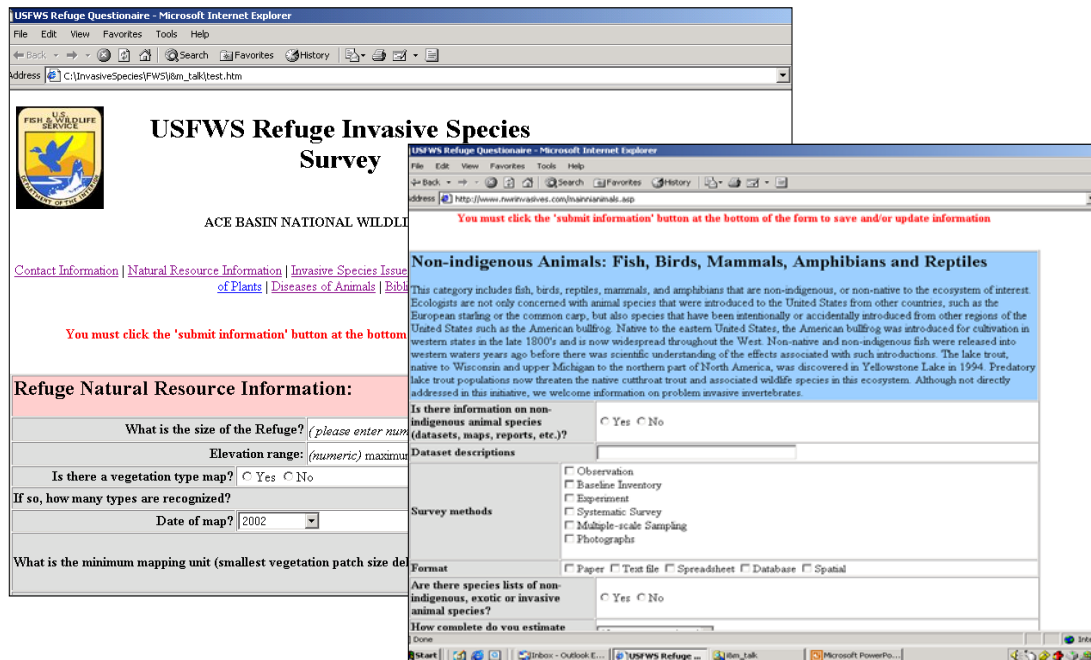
USFWS Refuge Questionaire - Microsoft Internet Explorer

File Edit View Favorites Tools Help

Back Search Favorites History

Address C:\InvasiveSpecies\FWS\i&m_talk\test.htm

U.S. FISH & WILDLIFE SERVICE DEPARTMENT OF THE INTERIOR

USFWS Refuge Invasive Species Survey

ACE BASIN NATIONAL WILDLI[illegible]

Contact Information | Natural Resource Information | Invasive Species Issue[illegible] of Plants | Diseases of Animals | Bibl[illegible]

You must click the 'submit information' button at the bottom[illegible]

Refuge Natural Resource Information:

| What is the size of the Refuge? | (please enter num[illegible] |
|---|---|
| Elevation range: | (numeric) maximum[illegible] |
| Is there a vegetation type map? | ○ Yes ○ No |

If so, how many types are recognized?

| Date of map? | 2002 |
|---|---|

What is the minimum mapping unit (smallest vegetation patch size de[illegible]

USFWS Refuge Questionaire - Microsoft Internet Explorer

File Edit View Favorites Tools Help

Back Search Favorites History

Address http://www.nwrinvasives.com/maininanimals.asp

You must click the 'submit information' button at the bottom of the form to save and/or update information

Non-indigenous Animals: Fish, Birds, Mammals, Amphibians and Reptiles

This category includes fish, birds, reptiles, mammals, and amphibians that are non-indigenous, or non-native to the ecosystem of interest. Ecologists are not only concerned with animal species that were introduced to the United States from other countries, such as the European starling or the common carp, but also species that have been intentionally or accidentally introduced from other regions of the United States such as the American bullfrog. Native to the eastern United States, the American bullfrog was introduced for cultivation in western states in the late 1800's and is now widespread throughout the West. Non-native and non-indigenous fish were released into western waters years ago before there was scientific understanding of the effects associated with such introductions. The lake trout, native to Wisconsin and upper Michigan to the northern part of North America, was discovered in Yellowstone Lake in 1994. Predatory lake trout populations now threaten the native cutthroat trout and associated wildlife species in this ecosystem. Although not directly addressed in this initiative, we welcome information on problem invasive invertebrates.

| Is there information on non-indigenous animal species (datasets, maps, reports, etc.)? | ○ Yes ○ No |
|---|---|
| Dataset descriptions | |
| Survey methods | ☐ Observation ☐ Baseline Inventory ☐ Experiment ☐ Systematic Survey ☐ Multiple-scale Sampling ☐ Photographs |
| Format | ☐ Paper ☐ Text file ☐ Spreadsheet ☐ Database ☐ Spatial |
| Are there species lists of non-indigenous, exotic or invasive animal species? | ○ Yes ○ No |
| How complete do you estimate | |

Done

Start | Inbox - Outlook E... | USFWS Refuge ... | i&m_talk | Microsoft PowerPo...